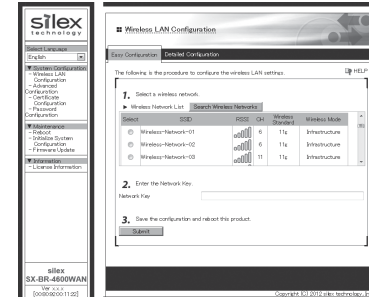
silex technology

Select Language
English

▼System Configuration
– Wireless LAN Configuration
– Advanced Configuration
– Certificate Configuration
– Password Configuration

▼Maintenance
– Reboot
– Initialize System Configuration
– Firmware Update

▼Information
– License Information

silex
SX-BR-4600WAN
Ver x.x.x
[00:80:92:00:11:22]

Wireless LAN Configuration

Easy Configuration | Detailed Configuration

The following is the procedure to configure the wireless LAN settings.

HELP

1. Select a wireless network.

▶ Wireless Network List | Search Wireless Networks

| Select | SSID | RSSI | CH | Wireless Standard | Wireless Mode |
|---|---|---|---|---|---|
| ○ | Wireless-Network-01 | | 6 | 11g | Infrastructure |
| ○ | Wireless-Network-02 | | 6 | 11g | Infrastructure |
| ○ | Wireless-Network-03 | | 11 | 11g | Infrastructure |

2. Enter the Network Key.

Network Key

3. Save the configuration and reboot this product.

Submit

Copyright (C) 2012 silex technology, In